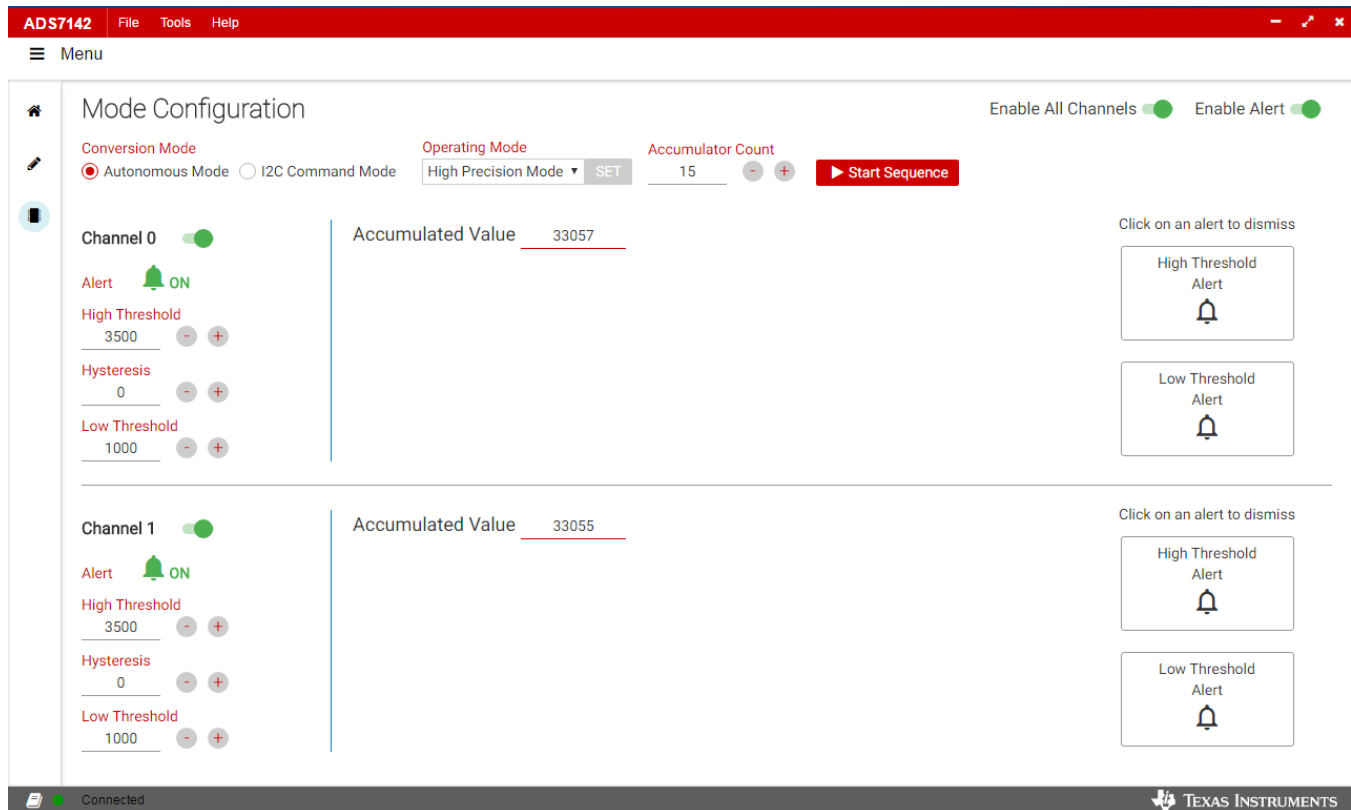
ADS7142 File Tools Help

Menu

Mode Configuration

Enable All Channels Enable Alert

Conversion Mode
Autonomous Mode I2C Command Mode

Operating Mode
High Precision Mode SET

Accumulator Count
15 - +

Start Sequence

Channel 0

Alert ON

High Threshold
3500 - +

Hysteresis
0 - +

Low Threshold
1000 - +

Accumulated Value 33057

Click on an alert to dismiss

High Threshold Alert

Low Threshold Alert

Channel 1

Alert ON

High Threshold
3500 - +

Hysteresis
0 - +

Low Threshold
1000 - +

Accumulated Value 33055

Click on an alert to dismiss

High Threshold Alert

Low Threshold Alert

Connected

TEXAS INSTRUMENTS